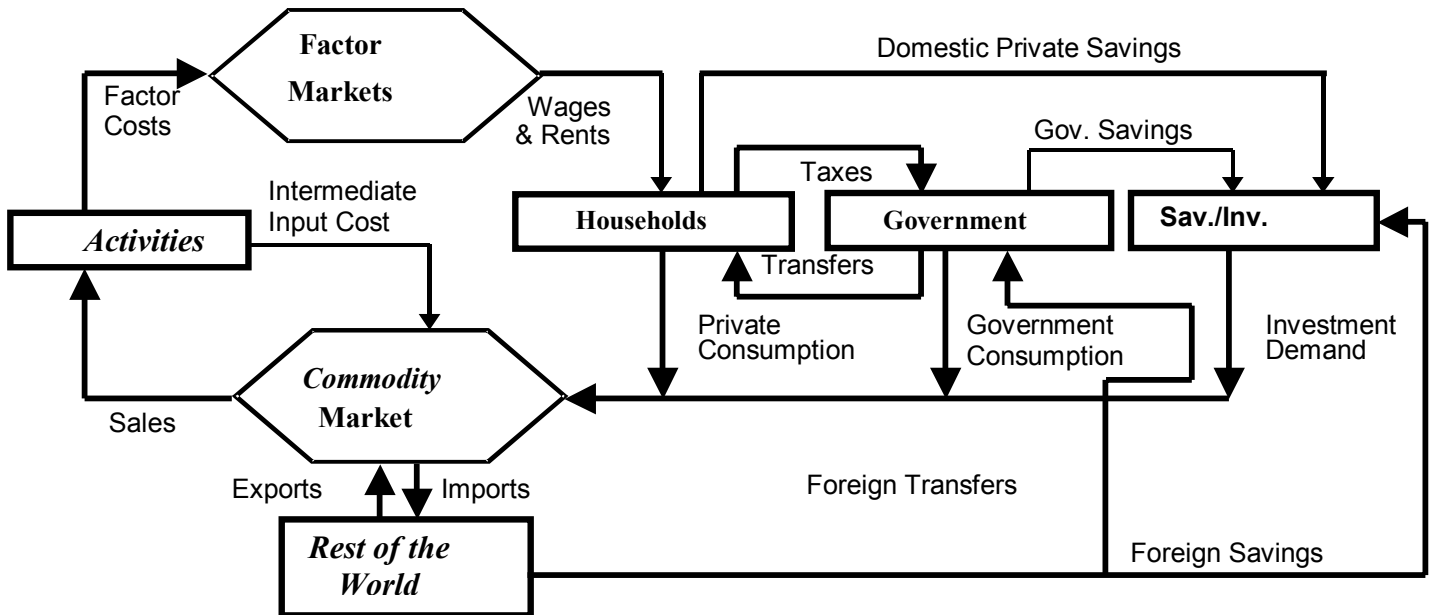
Factor Markets

Domestic Private Savings

Factor Costs

Wages & Rents

Gov. Savings

Taxes

Intermediate Input Cost

Activities

Households

Government

Sav./Inv.

Transfers

Private Consumption

Government Consumption

Investment Demand

Commodity Market

Sales

Exports

Imports

Foreign Transfers

Rest of the World

Foreign Savings